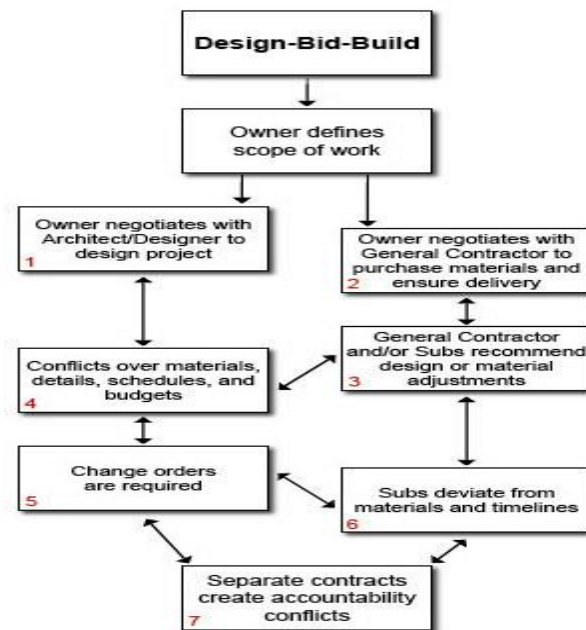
Design-Bid-Build

Owner defines scope of work

Owner negotiates with Architect/Designer to design project
1

Owner negotiates with General Contractor to purchase materials and ensure delivery
2

General Contractor and/or Subs recommend design or material adjustments
3

Conflicts over materials, details, schedules, and budgets
4

Change orders are required
5

Subs deviate from materials and timelines
6

Separate contracts create accountability conflicts
7